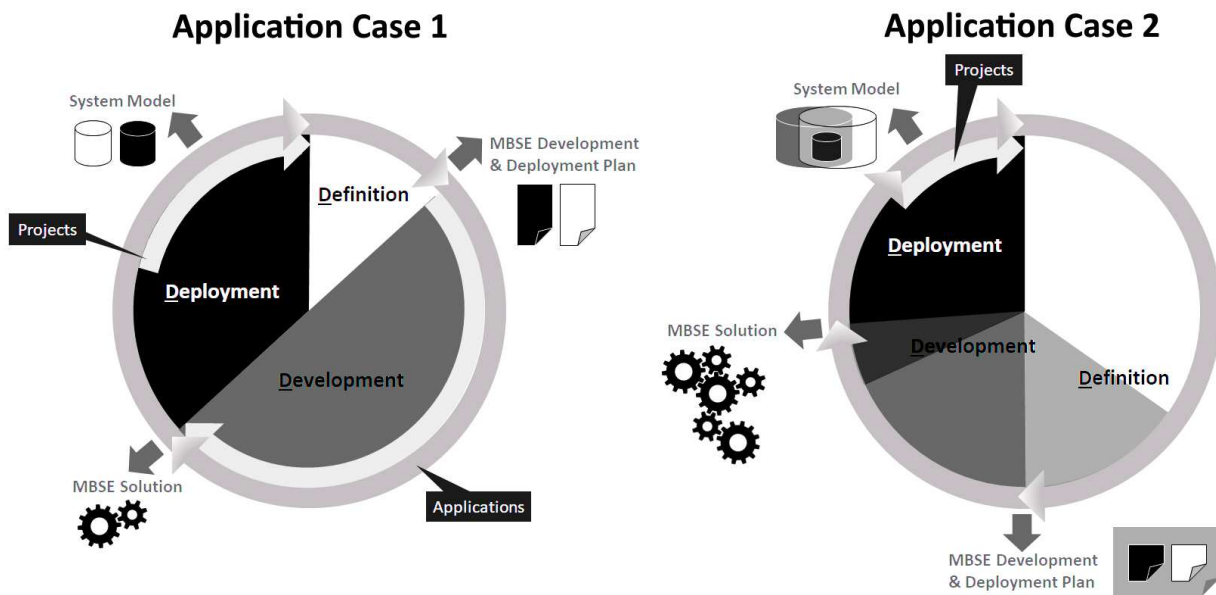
Application Case 1

System Model

MBSE Development & Deployment Plan

Definition

Projects

Deployment

Development

MBSE Solution

Applications

Application Case 2

Projects

System Model

Deployment

MBSE Solution

Development

Definition

MBSE Development & Deployment Plan